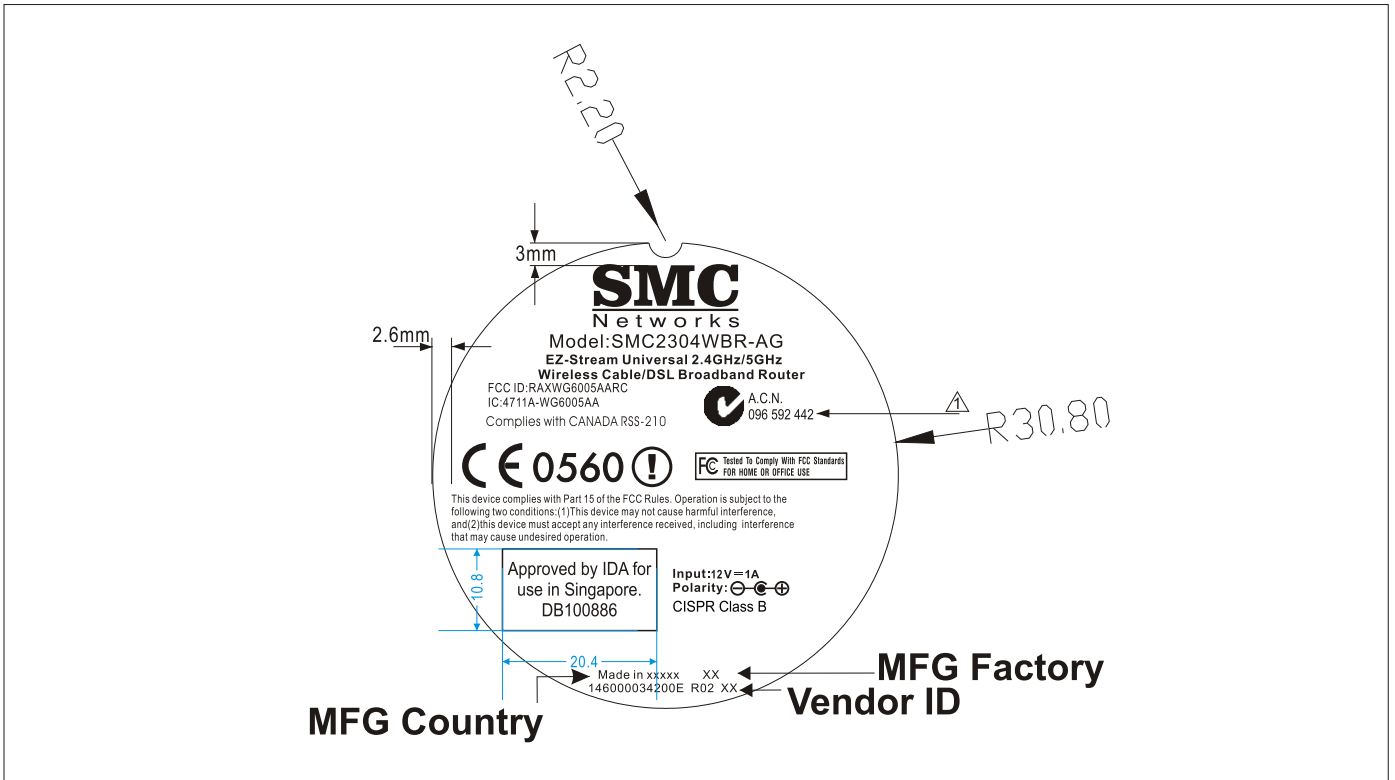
R2.20

3mm

SMC
Networks

2.6mm

Model:SMC2304WBR-AG
EZ-Stream Universal 2.4GHz/5GHz
Wireless Cable/DSL Broadband Router

FCC ID:RAXWG6005AARC
IC:4711A-WG6005AA
Complies with CANADA RSS-210

A.C.N.
096 592 442

1

R30.80

CE 0560 (!)

FC Tested To Comply With FCC Standards FOR HOME OR OFFICE USE

This device complies with Part 15 of the FCC Rules. Operation is subject to the following two conditions:(1)This device may not cause harmful interference, and(2)this device must accept any interference received, including interference that may cause undesired operation.

10.8

Approved by IDA for use in Singapore. DB100886

Input:12V ═ 1A
Polarity: ⊖-◐-⊕
CISPR Class B

20.4

Made in xxxxx XX
146000034200E R02 XX

MFG Factory
Vendor ID
MFG Country